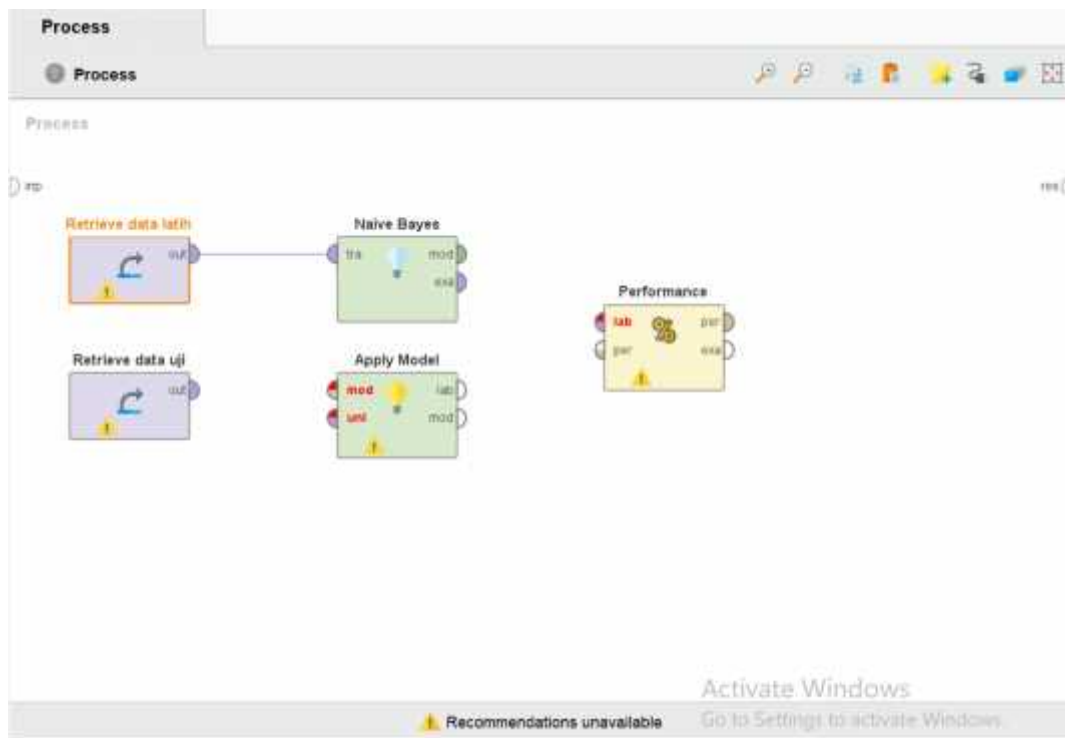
Process

Process

Process

inp

res

Retrieve data latih

out

Naive Bayes

tra

mod

exa

Performance

lab

per

per

exa

Retrieve data uji

out

Apply Model

mod

unl

lab

mod

Activate Windows

Go to Settings to activate Windows.

Recommendations unavailable